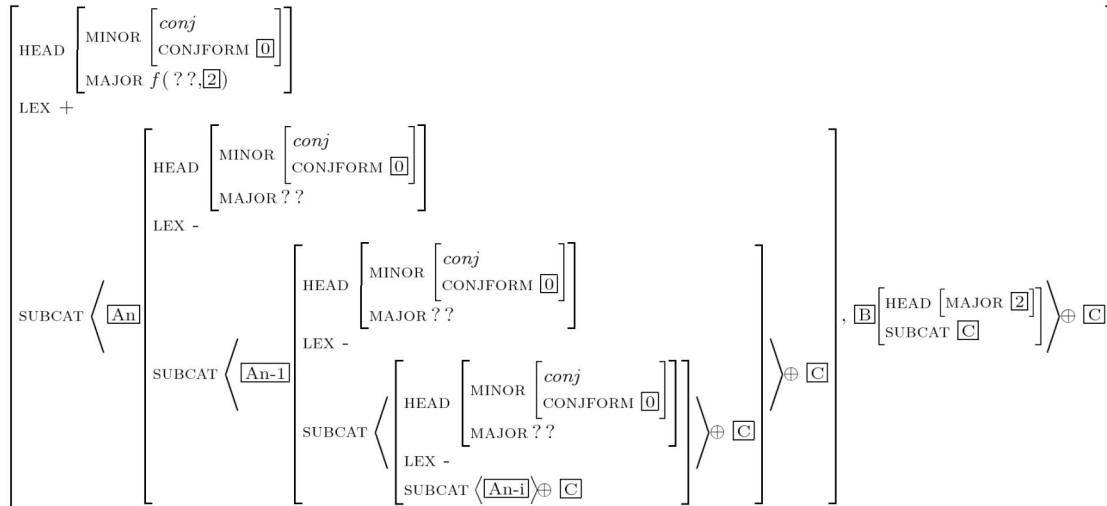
HEAD [MINOR [conj, CONJFORM $\boxed{0}$], MAJOR $f(\,??, \boxed{2})$]
LEX +
SUBCAT $\langle$ $\boxed{\text{An}}$ [HEAD [MINOR [conj, CONJFORM $\boxed{0}$], MAJOR ??]
LEX -
SUBCAT $\langle$ $\boxed{\text{An-1}}$ [HEAD [MINOR [conj, CONJFORM $\boxed{0}$], MAJOR ??]
LEX -
SUBCAT $\langle$ [HEAD [MINOR [conj, CONJFORM $\boxed{0}$], MAJOR ??]
LEX -
SUBCAT $\langle \boxed{\text{An-i}} \rangle \oplus \boxed{\text{C}}$] $\rangle \oplus \boxed{\text{C}}$] $\rangle \oplus \boxed{\text{C}}$], $\boxed{\text{B}}$ [HEAD [MAJOR $\boxed{2}$], SUBCAT $\boxed{\text{C}}$] $\rangle \oplus \boxed{\text{C}}$